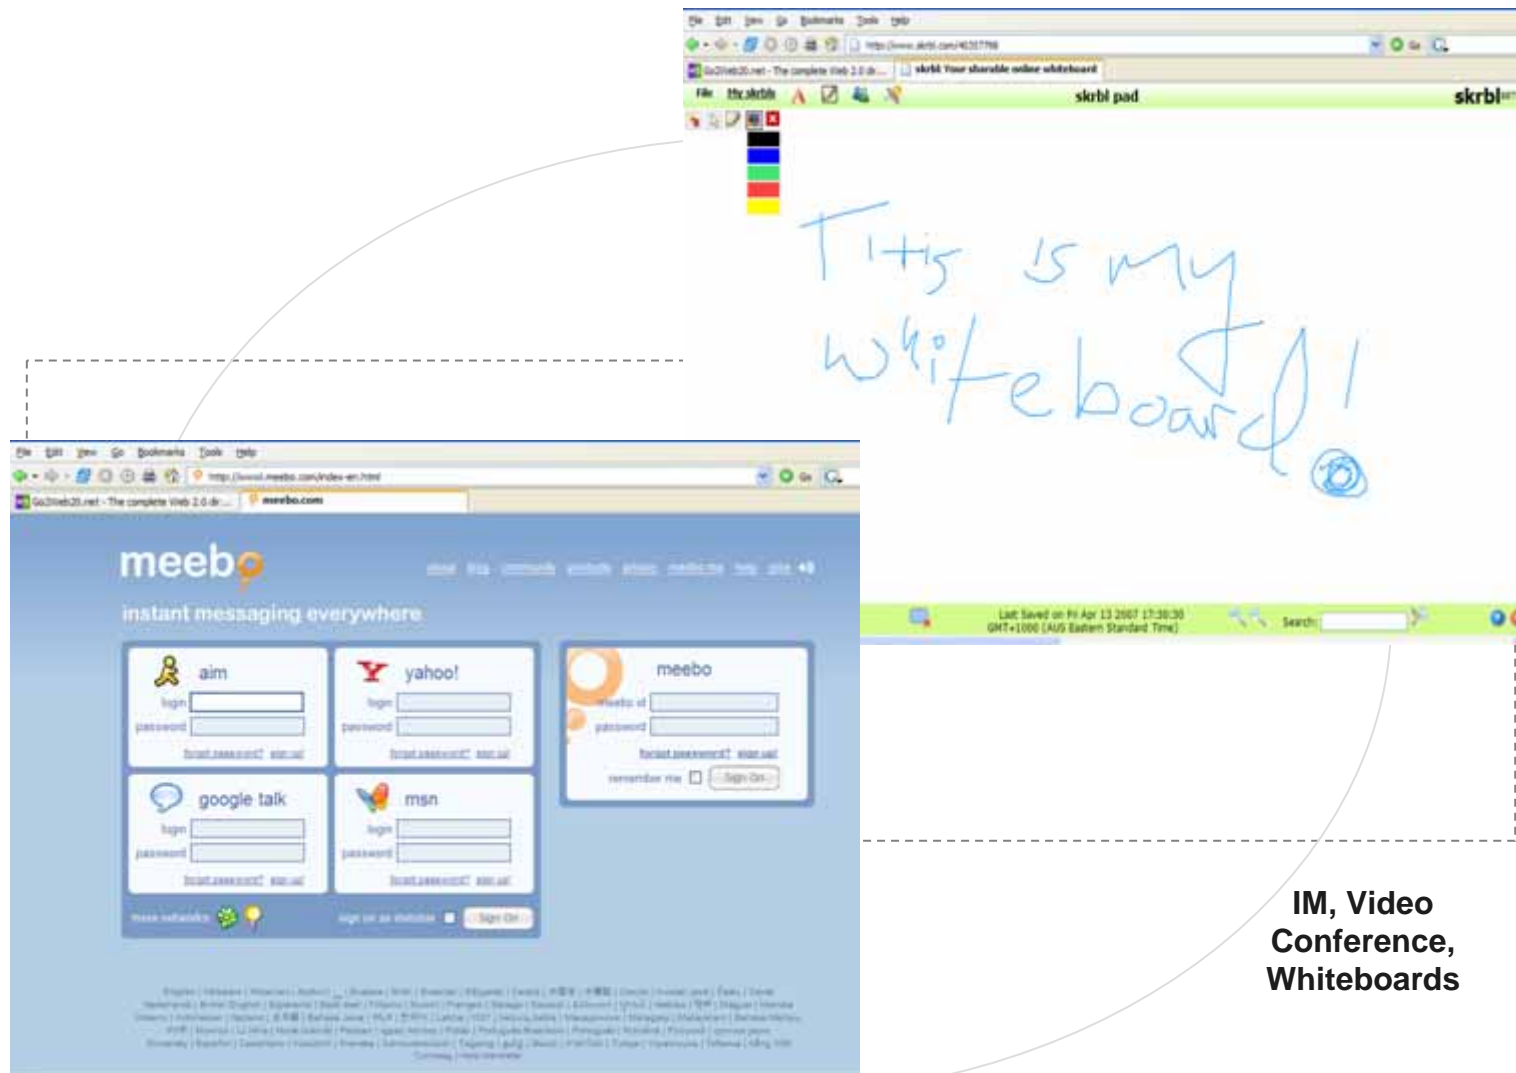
File Edit View Go Bookmarks Tools Help

http://www.skrbl.com/4035796

Go2Web20.net - The complete Web 2.0 di...

skrbl Your sharable online whiteboard

File My skrbls

skrbl pad

skrbl

Titis is my whiteboard!

Last Saved on Fri Apr 13 2007 17:30:30 GMT+1000 (AUS Eastern Standard Time)

Search:

File Edit View Go Bookmarks Tools Help

http://www.meebo.com/index-en.html

Go2Web20.net - The complete Web 2.0 di...

meebo.com

meebo

about blog community products jobs meebo me help

instant messaging everywhere

aim

login

password

forgot password? sign up!

yahoo!

login

password

forgot password? sign up!

meebo

meebo id

password

forgot password? sign up!

remember me

Sign On

google talk

login

password

forgot password? sign up!

msn

login

password

forgot password? sign up!

more networks

sign on as invisible

Sign On

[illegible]

IM, Video Conference, Whiteboards